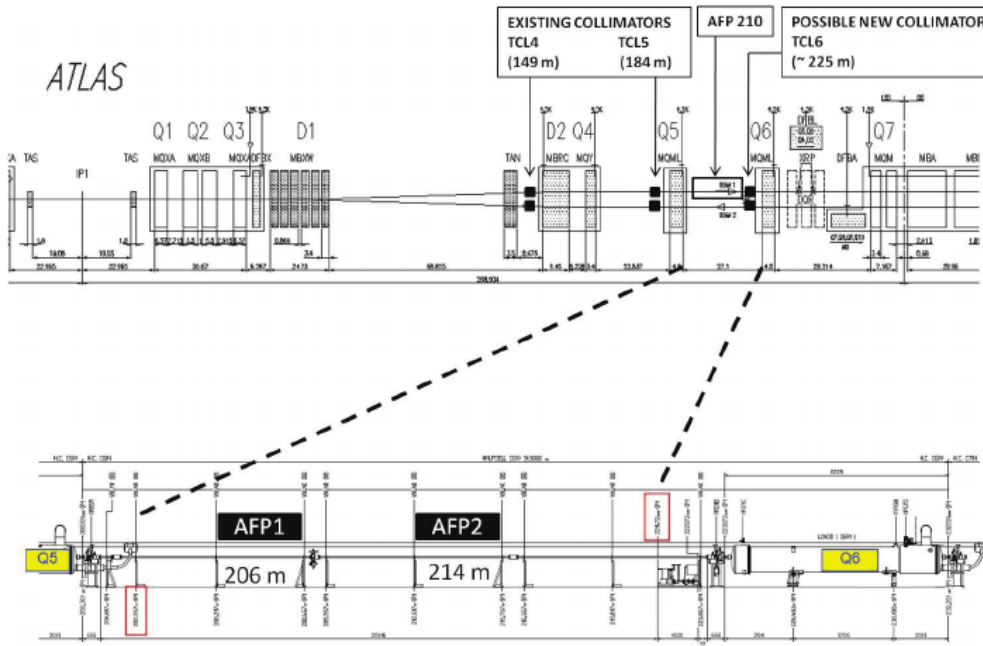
EXISTING COLLIMATORS
TCL4 (149 m)
TCL5 (184 m)

AFP 210

POSSIBLE NEW COLLIMATOR
TCL6 (~ 225 m)

ATLAS

Q1 Q2 Q3 D1 D2 Q4 Q5 Q6 Q7

TAS IP1 TAS MQXA MQXB MQXA DFBX MBXW TAN MBRC MQY MQML MQML XRP DFBA MQM MBA

AFP1
AFP2
206 m
214 m
Q5
Q6